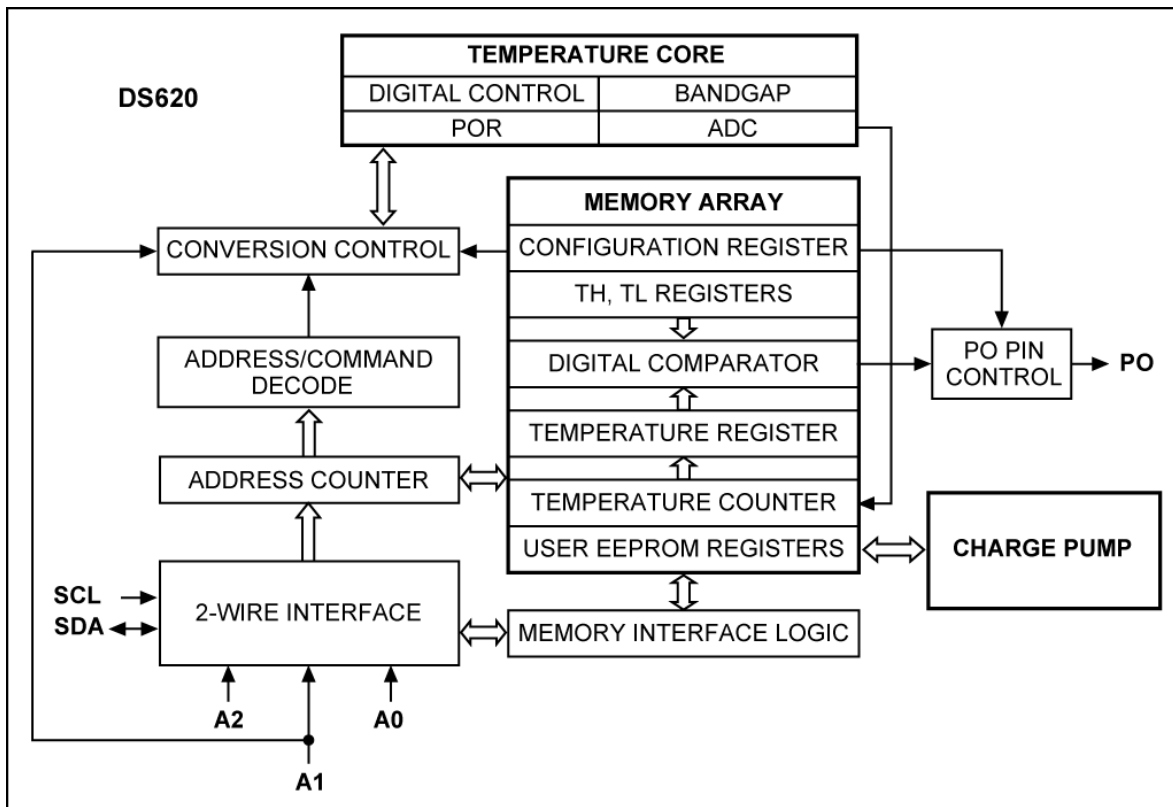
DS620

TEMPERATURE CORE

DIGITAL CONTROL
BANDGAP
POR
ADC

CONVERSION CONTROL

MEMORY ARRAY
CONFIGURATION REGISTER
TH, TL REGISTERS
DIGITAL COMPARATOR
TEMPERATURE REGISTER
TEMPERATURE COUNTER
USER EEPROM REGISTERS

PO PIN CONTROL
PO

ADDRESS/COMMAND DECODE

ADDRESS COUNTER

CHARGE PUMP

SCL
SDA
2-WIRE INTERFACE

MEMORY INTERFACE LOGIC

A2
A0
A1